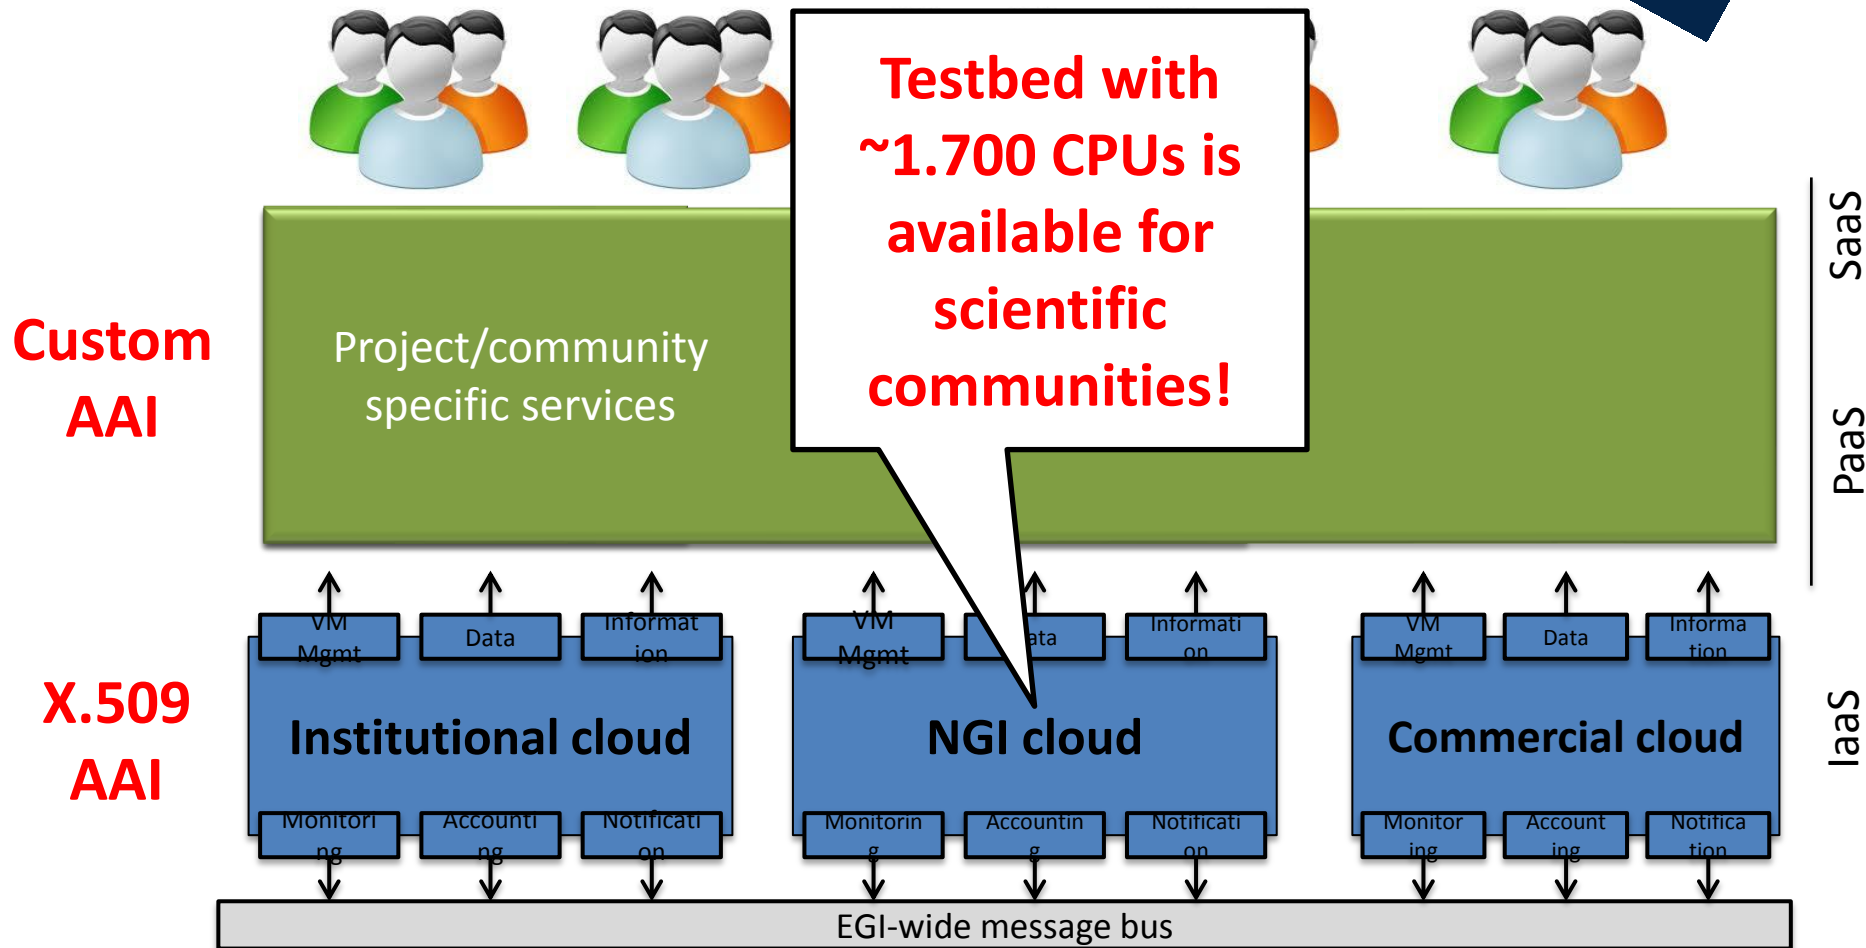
Testbed with ~1.700 CPUs is available for scientific communities!

Custom AAI

Project/community specific services

SaaS

PaaS

VM Mgmt

Data

Information

VM Mgmt

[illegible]ata

Information

VM Mgmt

Data

Information

X.509 AAI

Institutional cloud

NGI cloud

Commercial cloud

IaaS

Monitoring

Accounting

Notification

Monitoring

Accounting

Notification

Monitoring

Accounting

Notification

EGI-wide message bus